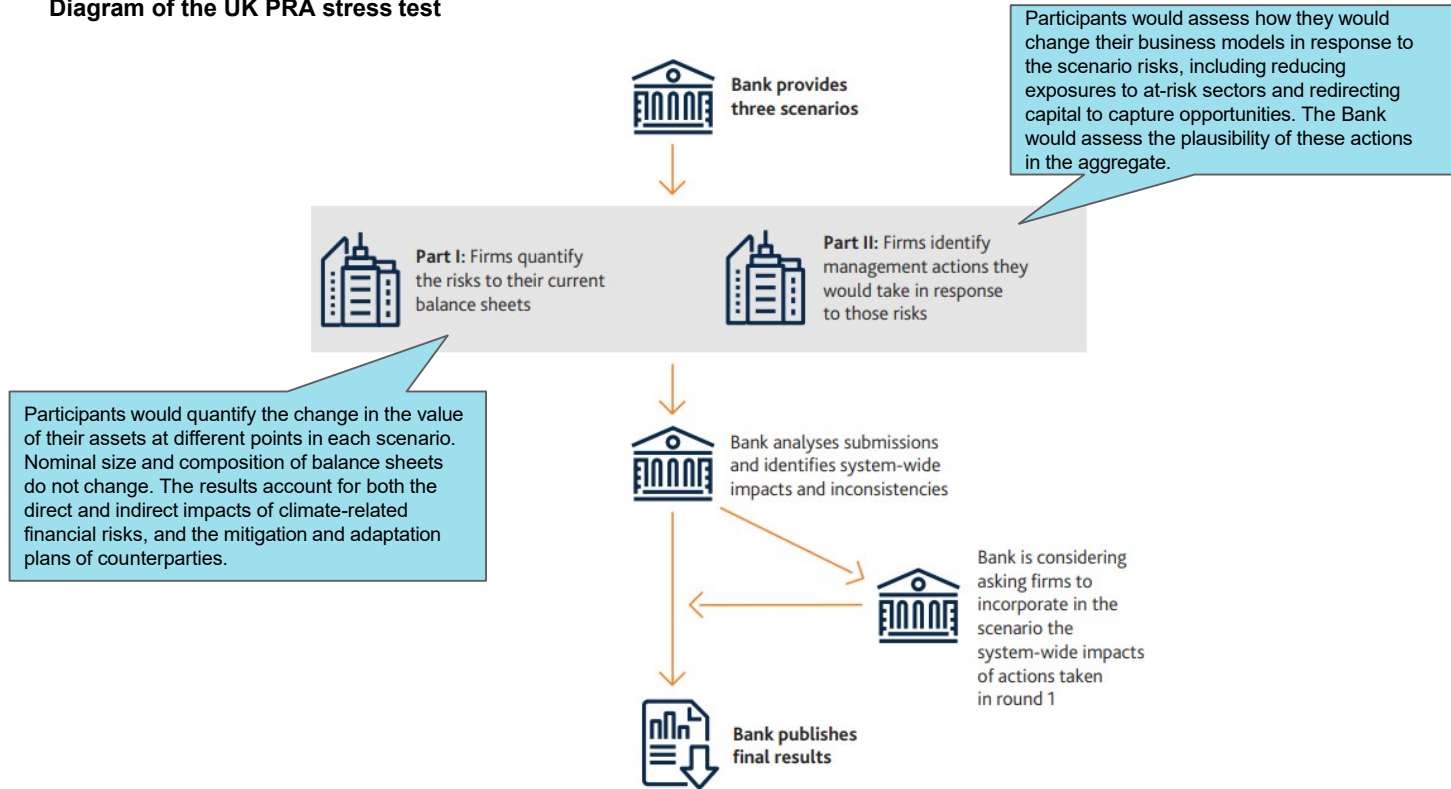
Diagram of the UK PRA stress test

Participants would assess how they would change their business models in response to the scenario risks, including reducing exposures to at-risk sectors and redirecting capital to capture opportunities. The Bank would assess the plausibility of these actions in the aggregate.

Bank provides three scenarios

Part I: Firms quantify the risks to their current balance sheets

Part II: Firms identify management actions they would take in response to those risks

Participants would quantify the change in the value of their assets at different points in each scenario. Nominal size and composition of balance sheets do not change. The results account for both the direct and indirect impacts of climate-related financial risks, and the mitigation and adaptation plans of counterparties.

Bank analyses submissions and identifies system-wide impacts and inconsistencies

Bank is considering asking firms to incorporate in the scenario the system-wide impacts of actions taken in round 1

Bank publishes final results